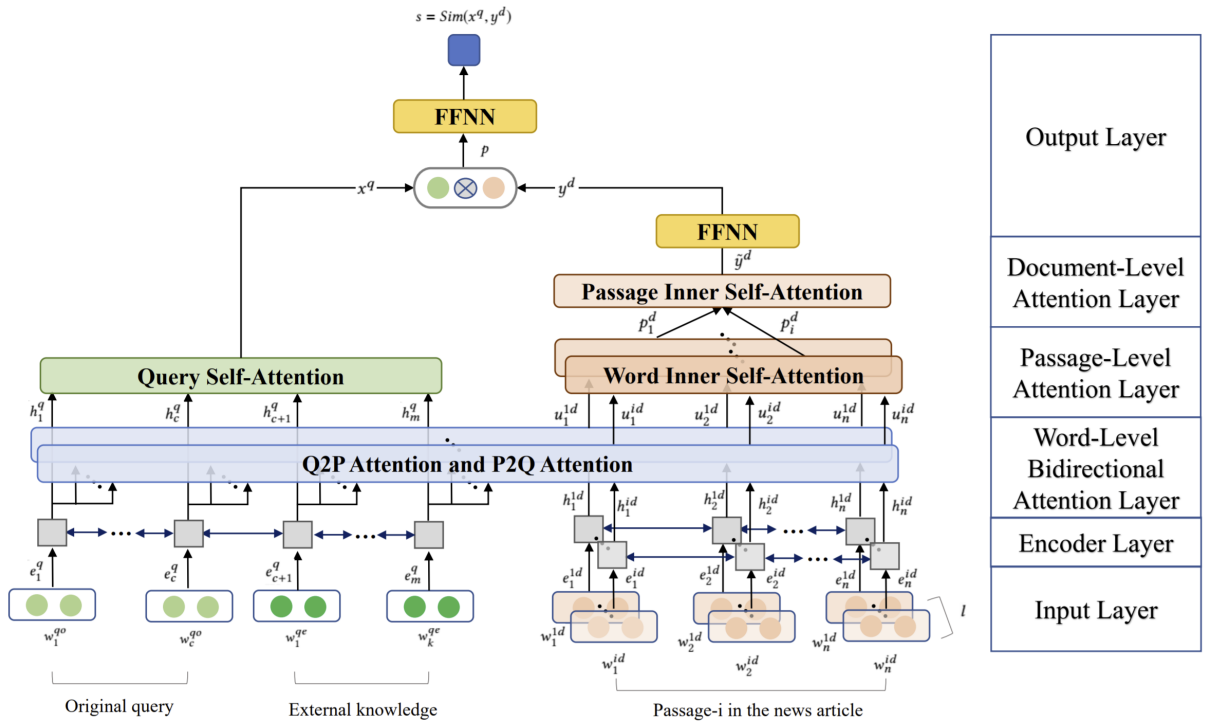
$s = Sim(x^q, y^d)$

FFNN

$p$

$x^q$

$y^d$

FFNN

$\tilde{y}^d$

Passage Inner Self-Attention

$p_1^d$

$p_i^d$

Query Self-Attention

Word Inner Self-Attention

$h_1^q$ $h_c^q$ $h_{c+1}^q$ $h_m^q$

$u_1^{1d}$ $u_1^{id}$ $u_2^{1d}$ $u_2^{id}$ $u_n^{1d}$ $u_n^{id}$

Q2P Attention and P2Q Attention

$h_1^{1d}$ $h_1^{id}$ $h_2^{1d}$ $h_2^{id}$ $h_n^{1d}$ $h_n^{id}$

$e_1^q$ $e_c^q$ $e_{c+1}^q$ $e_m^q$

$e_1^{1d}$ $e_1^{id}$ $e_2^{1d}$ $e_2^{id}$ $e_n^{1d}$ $e_n^{id}$

$w_1^{qo}$ $w_c^{qo}$ $w_1^{qe}$ $w_k^{qe}$

$w_1^{1d}$ $w_2^{1d}$ $w_n^{1d}$ $l$

$w_1^{id}$ $w_2^{id}$ $w_n^{id}$

Original query

External knowledge

Passage-i in the news article

Output Layer

Document-Level Attention Layer

Passage-Level Attention Layer

Word-Level Bidirectional Attention Layer

Encoder Layer

Input Layer